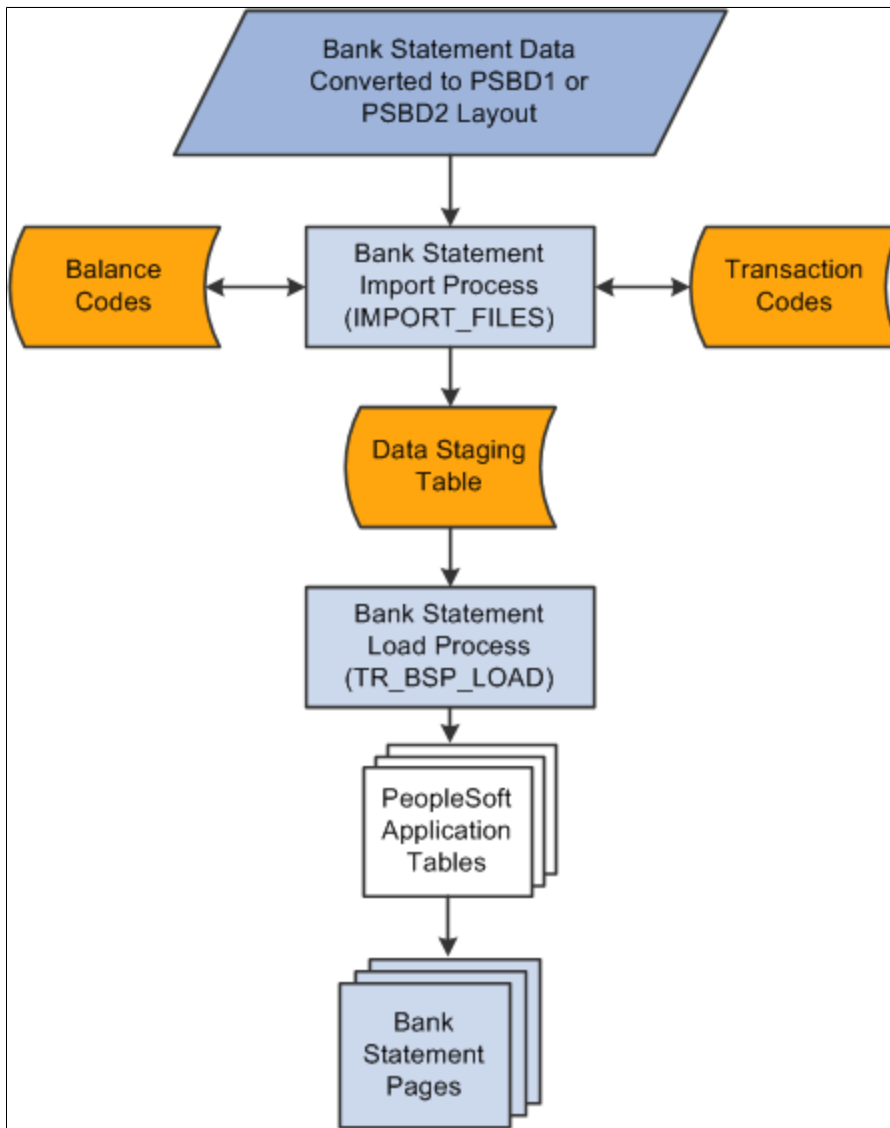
Bank Statement Data Converted to PSBD1 or PSBD2 Layout

Balance Codes

Bank Statement Import Process (IMPORT_FILES)

Transaction Codes

Data Staging Table

Bank Statement Load Process (TR_BSP_LOAD)

PeopleSoft Application Tables

Bank Statement Pages